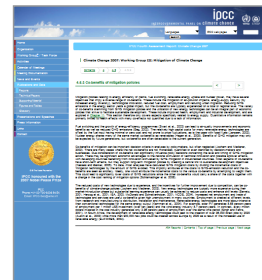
ipcc
INTERGOVERNMENTAL PANEL ON climate change

IPCC Fourth Assessment Report: Climate Change 2007

Climate Change 2007: Working Group III: Mitigation of Climate Change

4.4.3 Co-benefits of mitigation policies

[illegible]

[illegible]

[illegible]

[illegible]

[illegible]